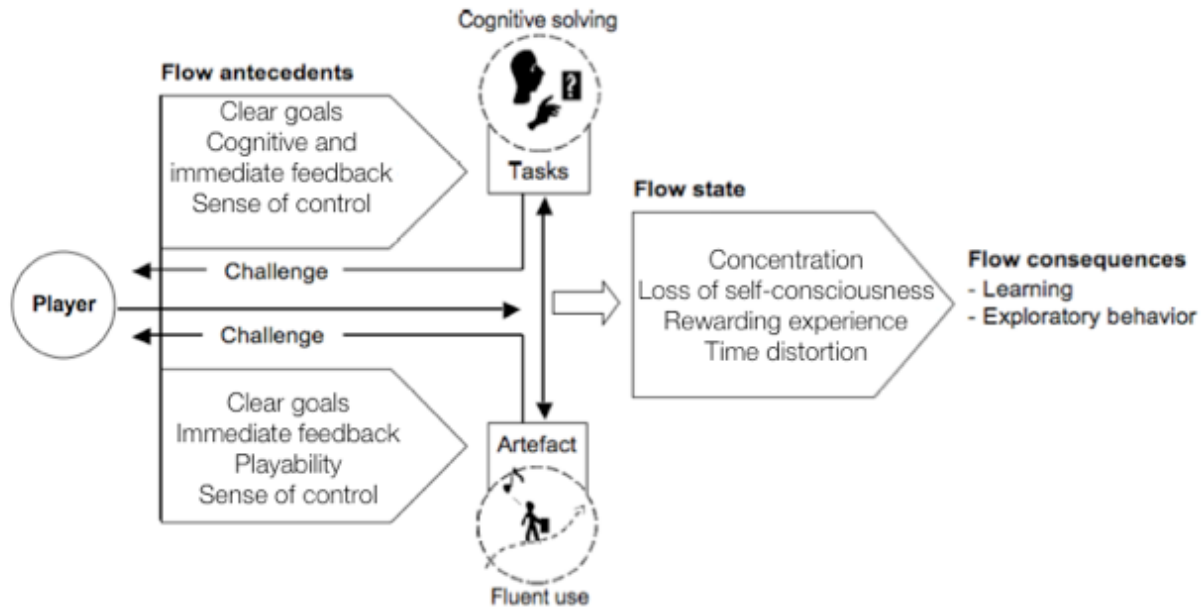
Cognitive solving

Flow antecedents

Clear goals
Cognitive and immediate feedback
Sense of control

Tasks

Flow state

Challenge

Player

Challenge

Concentration
Loss of self-consciousness
Rewarding experience
Time distortion

Flow consequences
- Learning
- Exploratory behavior

Clear goals
Immediate feedback
Playability
Sense of control

Artefact

Fluent use